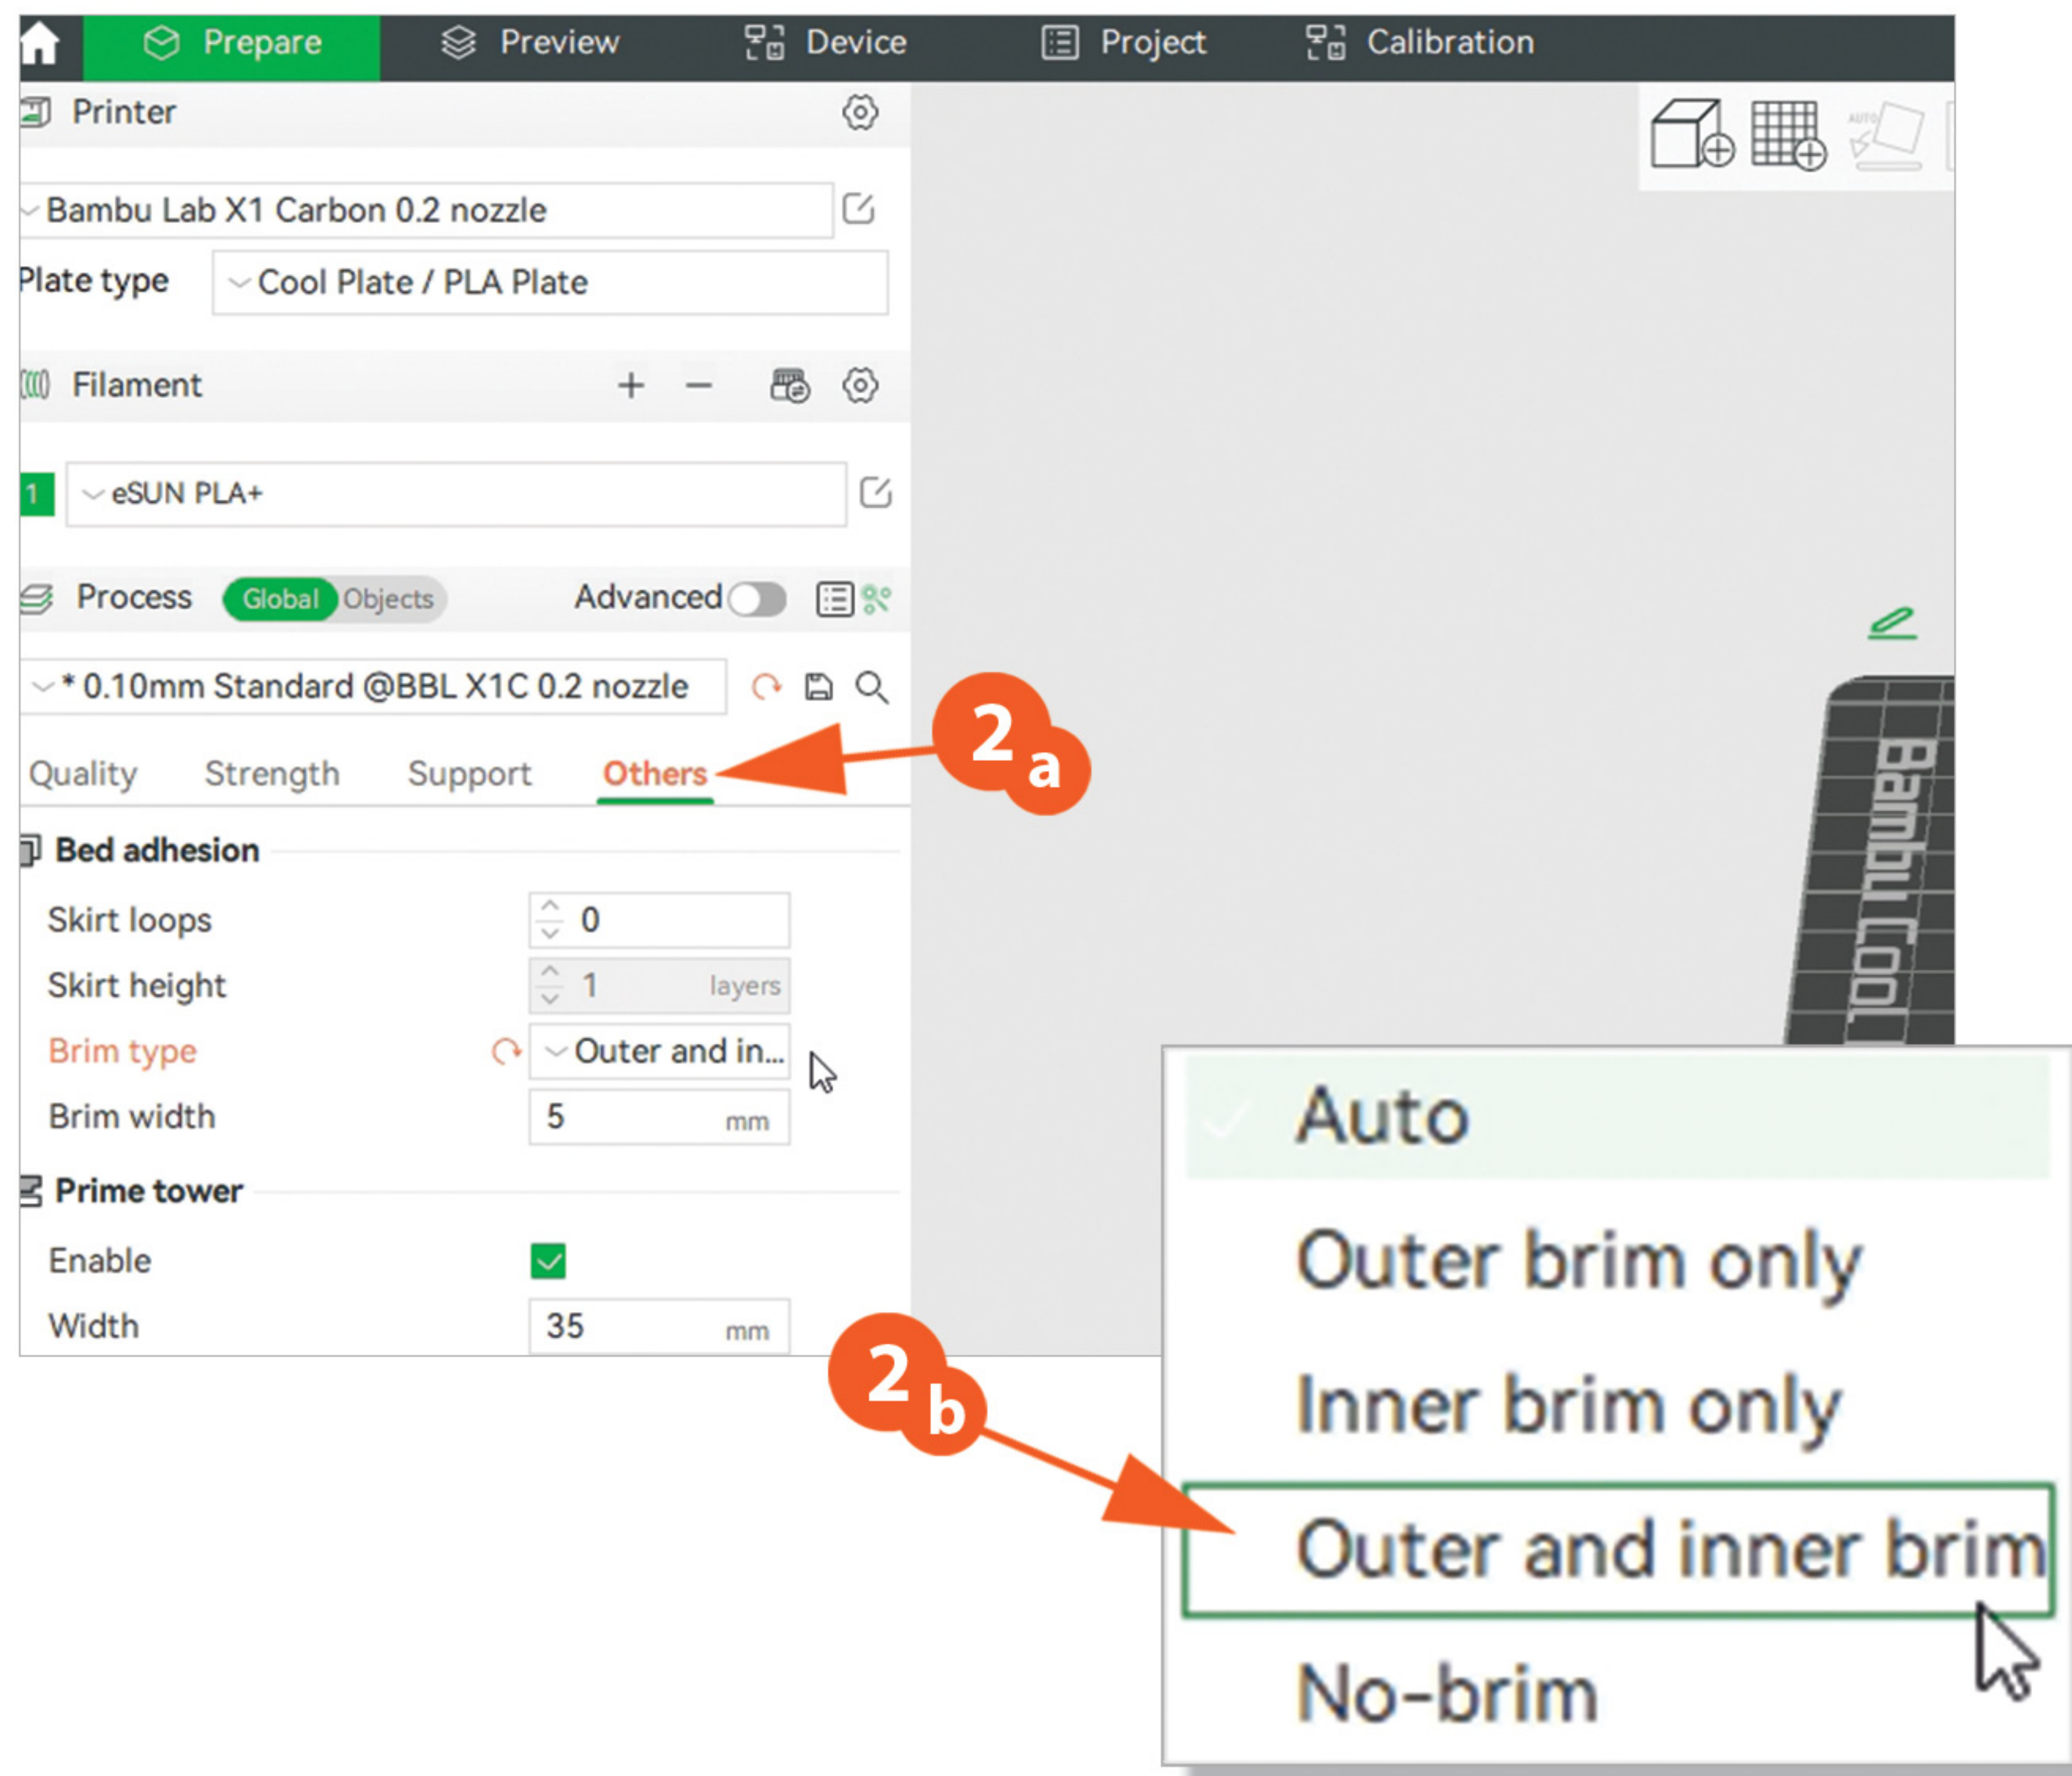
Prepare Preview Device Project Calibration

Printer

Bambu Lab X1 Carbon 0.2 nozzle

Plate type Cool Plate / PLA Plate

Filament

1 eSUN PLA+

Process Global Objects Advanced

* 0.10mm Standard @BBL X1C 0.2 nozzle

Quality Strength Support Others

2a

Bed adhesion

Skirt loops 0

Skirt height 1 layers

Brim type Outer and in...

Brim width 5 mm

Prime tower

Enable

Width 35 mm

Bambu Cool

Auto

Outer brim only

Inner brim only

Outer and inner brim

No-brim

2b